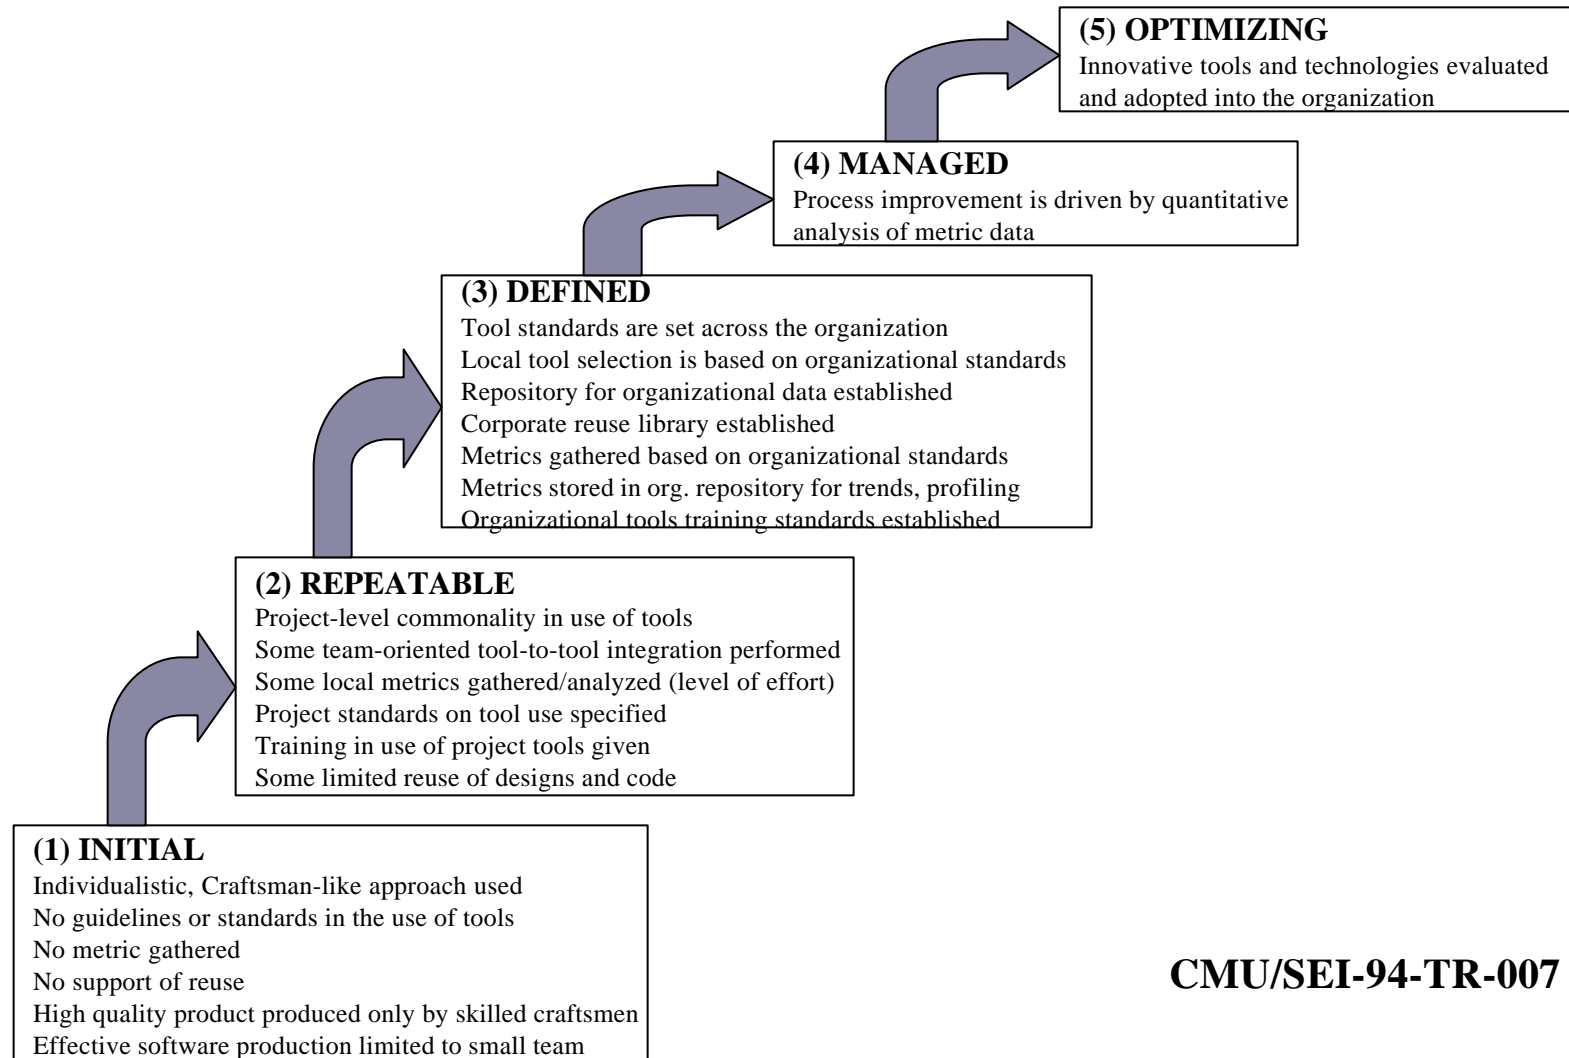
(5) OPTIMIZING
Innovative tools and technologies evaluated and adopted into the organization

(4) MANAGED
Process improvement is driven by quantitative analysis of metric data

(3) DEFINED
Tool standards are set across the organization
Local tool selection is based on organizational standards
Repository for organizational data established
Corporate reuse library established
Metrics gathered based on organizational standards
Metrics stored in org. repository for trends, profiling
Organizational tools training standards established

(2) REPEATABLE
Project-level commonality in use of tools
Some team-oriented tool-to-tool integration performed
Some local metrics gathered/analyzed (level of effort)
Project standards on tool use specified
Training in use of project tools given
Some limited reuse of designs and code

(1) INITIAL
Individualistic, Craftsman-like approach used
No guidelines or standards in the use of tools
No metric gathered
No support of reuse
High quality product produced only by skilled craftsmen
Effective software production limited to small team

CMU/SEI-94-TR-007